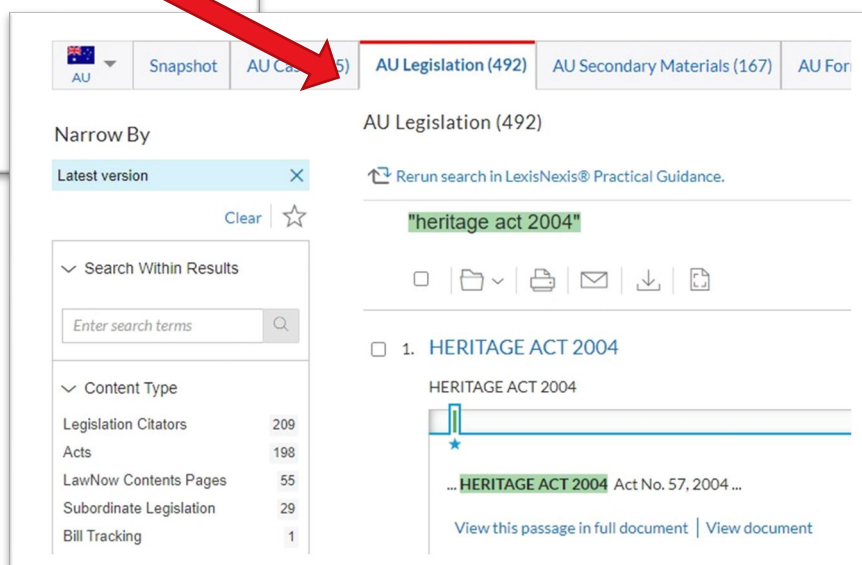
AU

Snapshot

AU Ca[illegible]5)

AU Legislation (492)

AU Secondary Materials (167)

AU For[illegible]

Narrow By

Latest version

Clear

Search Within Results

Enter search terms

Content Type

Legislation Citators 209
Acts 198
LawNow Contents Pages 55
Subordinate Legislation 29
Bill Tracking 1

AU Legislation (492)

Rerun search in LexisNexis® Practical Guidance.

"heritage act 2004"

1. HERITAGE ACT 2004

HERITAGE ACT 2004

... HERITAGE ACT 2004 Act No. 57, 2004 ...

View this passage in full document | View document